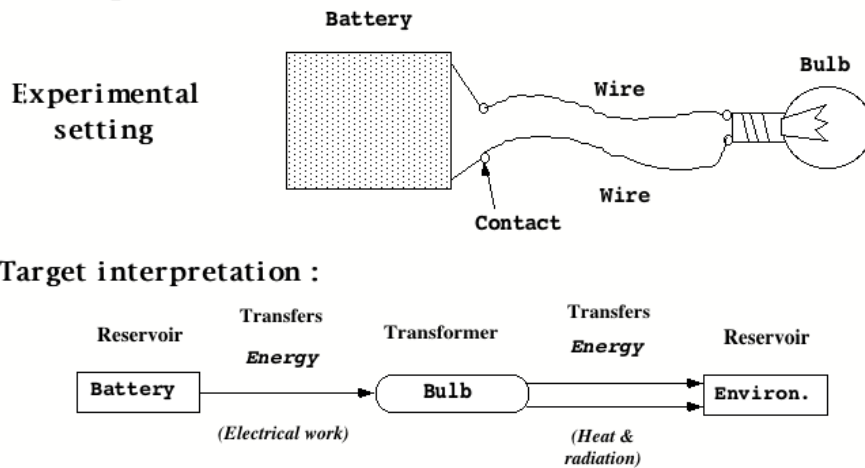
Battery

Bulb

Experimental setting

Wire

Wire

Contact

Target interpretation :

Reservoir

Transfers

*Energy*

Transformer

Transfers

*Energy*

Reservoir

Battery

Bulb

Environ.

*(Electrical work)*

*(Heat & radiation)*